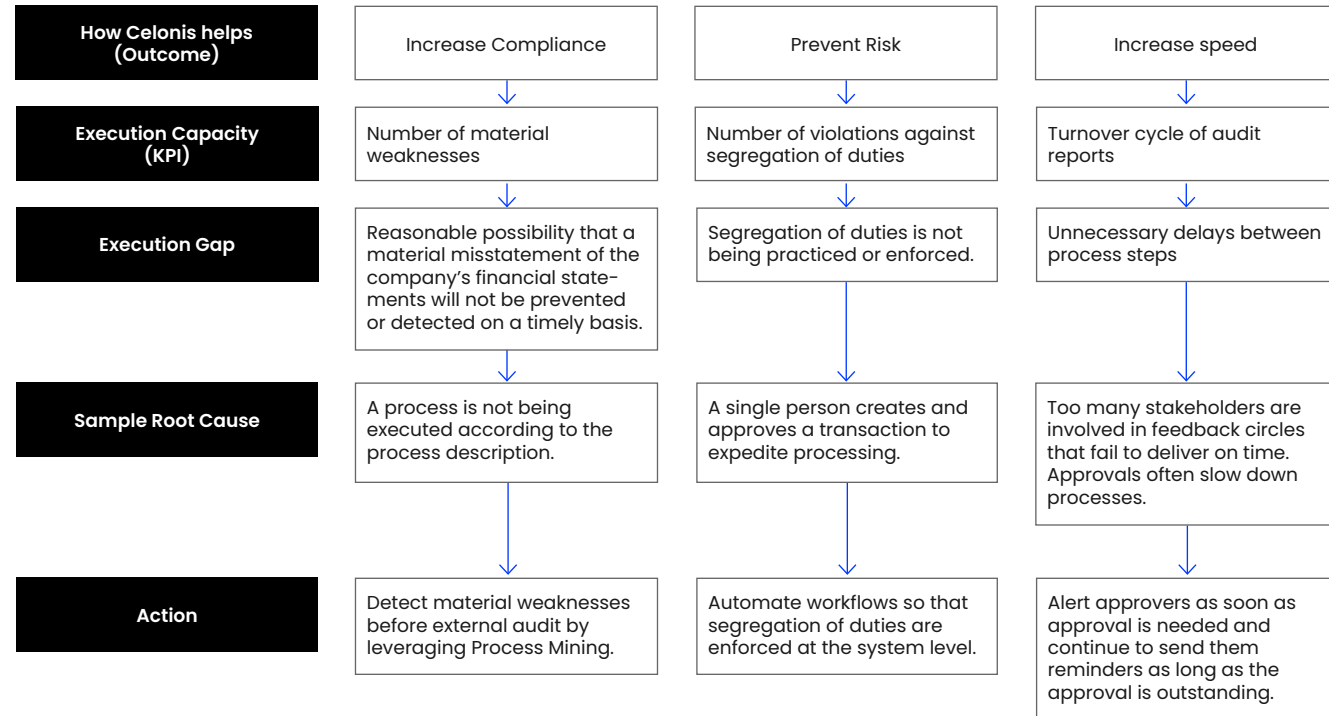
How Celonis helps (Outcome)

Increase Compliance

Prevent Risk

Increase speed

Execution Capacity (KPI)

Number of material weaknesses

Number of violations against segregation of duties

Turnover cycle of audit reports

Execution Gap

Reasonable possibility that a material misstatement of the company's financial statements will not be prevented or detected on a timely basis.

Segregation of duties is not being practiced or enforced.

Unnecessary delays between process steps

Sample Root Cause

A process is not being executed according to the process description.

A single person creates and approves a transaction to expedite processing.

Too many stakeholders are involved in feedback circles that fail to deliver on time. Approvals often slow down processes.

Action

Detect material weaknesses before external audit by leveraging Process Mining.

Automate workflows so that segregation of duties are enforced at the system level.

Alert approvers as soon as approval is needed and continue to send them reminders as long as the approval is outstanding.